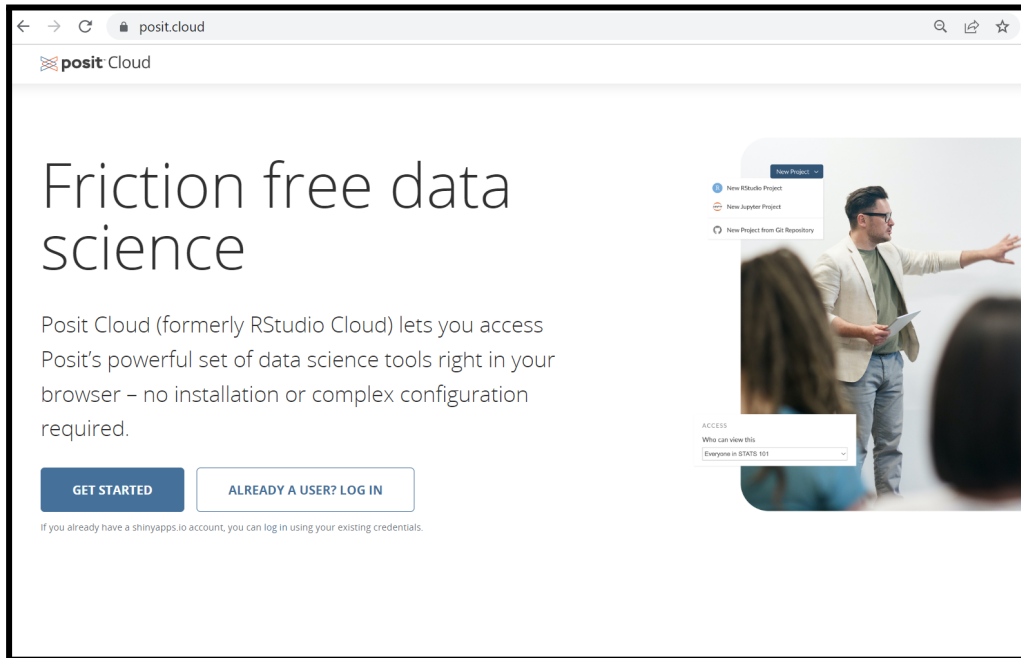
posit.cloud

posit Cloud

Friction free data science

Posit Cloud (formerly RStudio Cloud) lets you access Posit's powerful set of data science tools right in your browser – no installation or complex configuration required.

GET STARTED

ALREADY A USER? LOG IN

If you already have a shinyapps.io account, you can log in using your existing credentials.

New Project

New RStudio Project

New Jupyter Project

New Project from Git Repository

ACCESS

Who can view this

Everyone in STATS 101